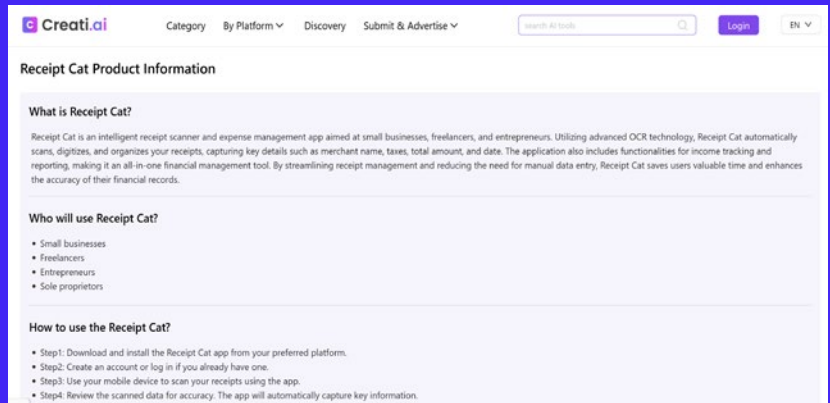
Creati.ai

Category By Platform Discovery Submit & Advertise

search AI tools

Login

EN

Receipt Cat Product Information

What is Receipt Cat?

Receipt Cat is an intelligent receipt scanner and expense management app aimed at small businesses, freelancers, and entrepreneurs. Utilizing advanced OCR technology, Receipt Cat automatically scans, digitizes, and organizes your receipts, capturing key details such as merchant name, taxes, total amount, and date. The application also includes functionalities for income tracking and reporting, making it an all-in-one financial management tool. By streamlining receipt management and reducing the need for manual data entry, Receipt Cat saves users valuable time and enhances the accuracy of their financial records.

Who will use Receipt Cat?

- Small businesses
- Freelancers
- Entrepreneurs
- Sole proprietors

How to use the Receipt Cat?

- Step1: Download and install the Receipt Cat app from your preferred platform.
- Step2: Create an account or log in if you already have one.
- Step3: Use your mobile device to scan your receipts using the app.
- Step4: Review the scanned data for accuracy. The app will automatically capture key information.